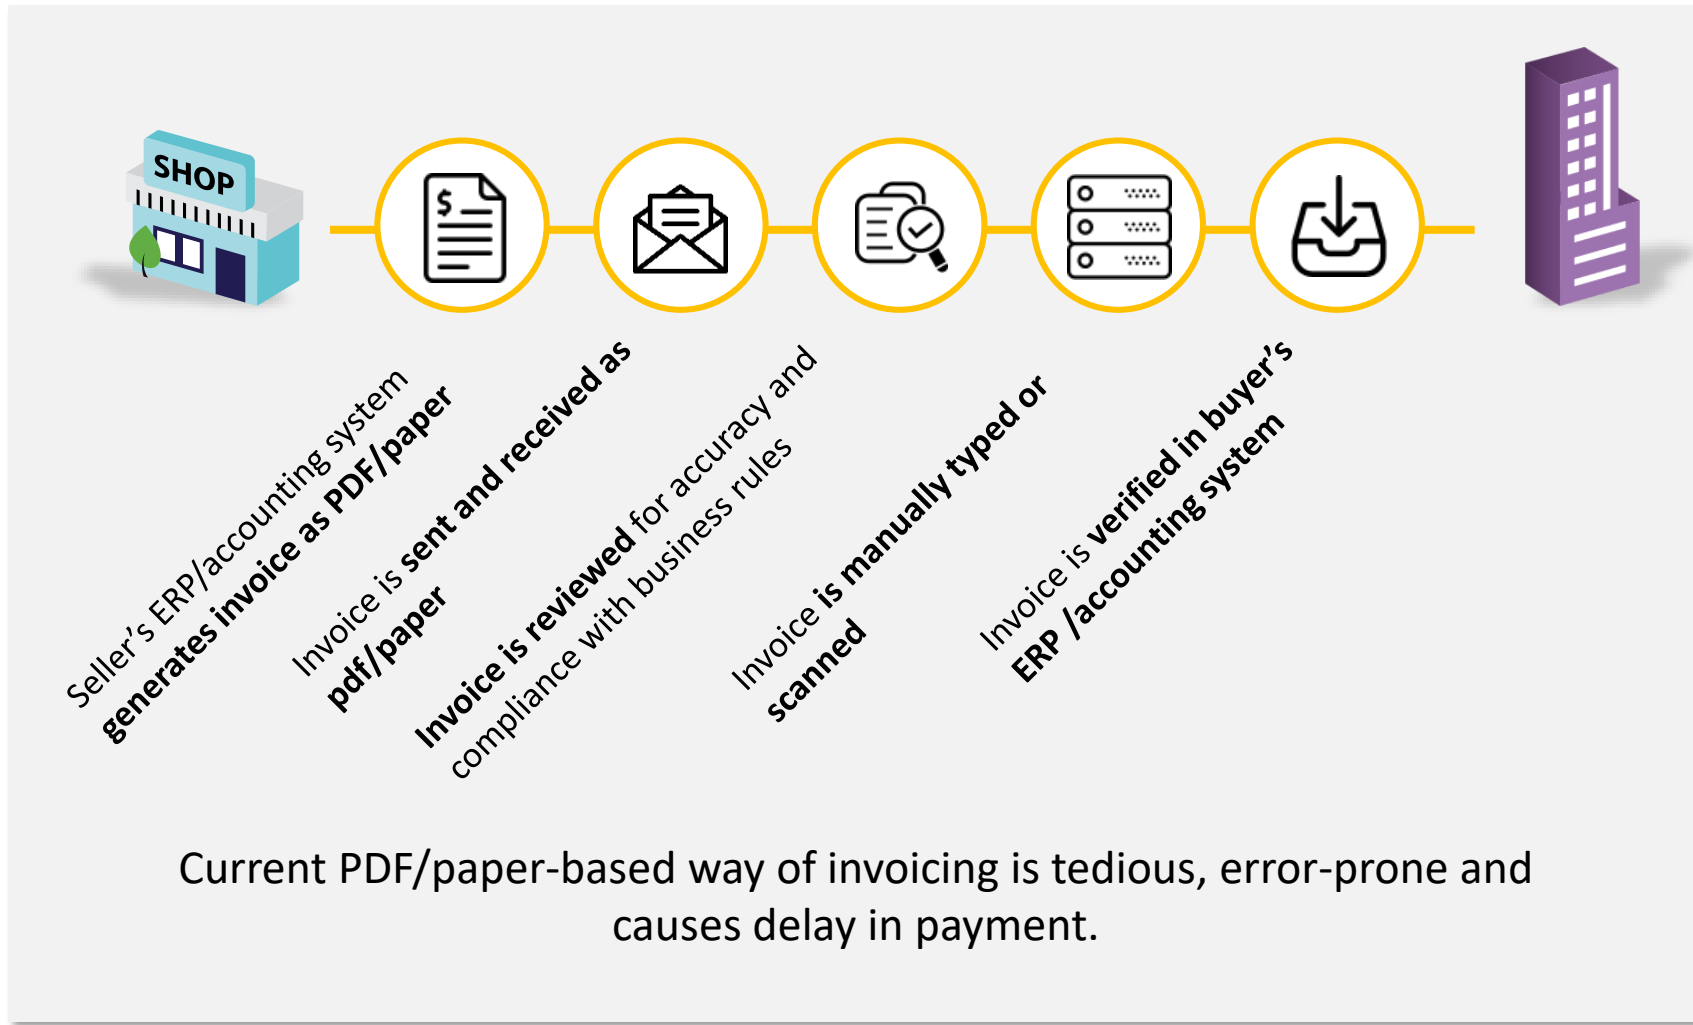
SHOP

$

Seller's ERP/accounting system generates invoice as PDF/paper

Invoice is sent and received as pdf/paper

Invoice is reviewed for accuracy and compliance with business rules

Invoice is manually typed or scanned

Invoice is verified in buyer's ERP /accounting system

Current PDF/paper-based way of invoicing is tedious, error-prone and causes delay in payment.